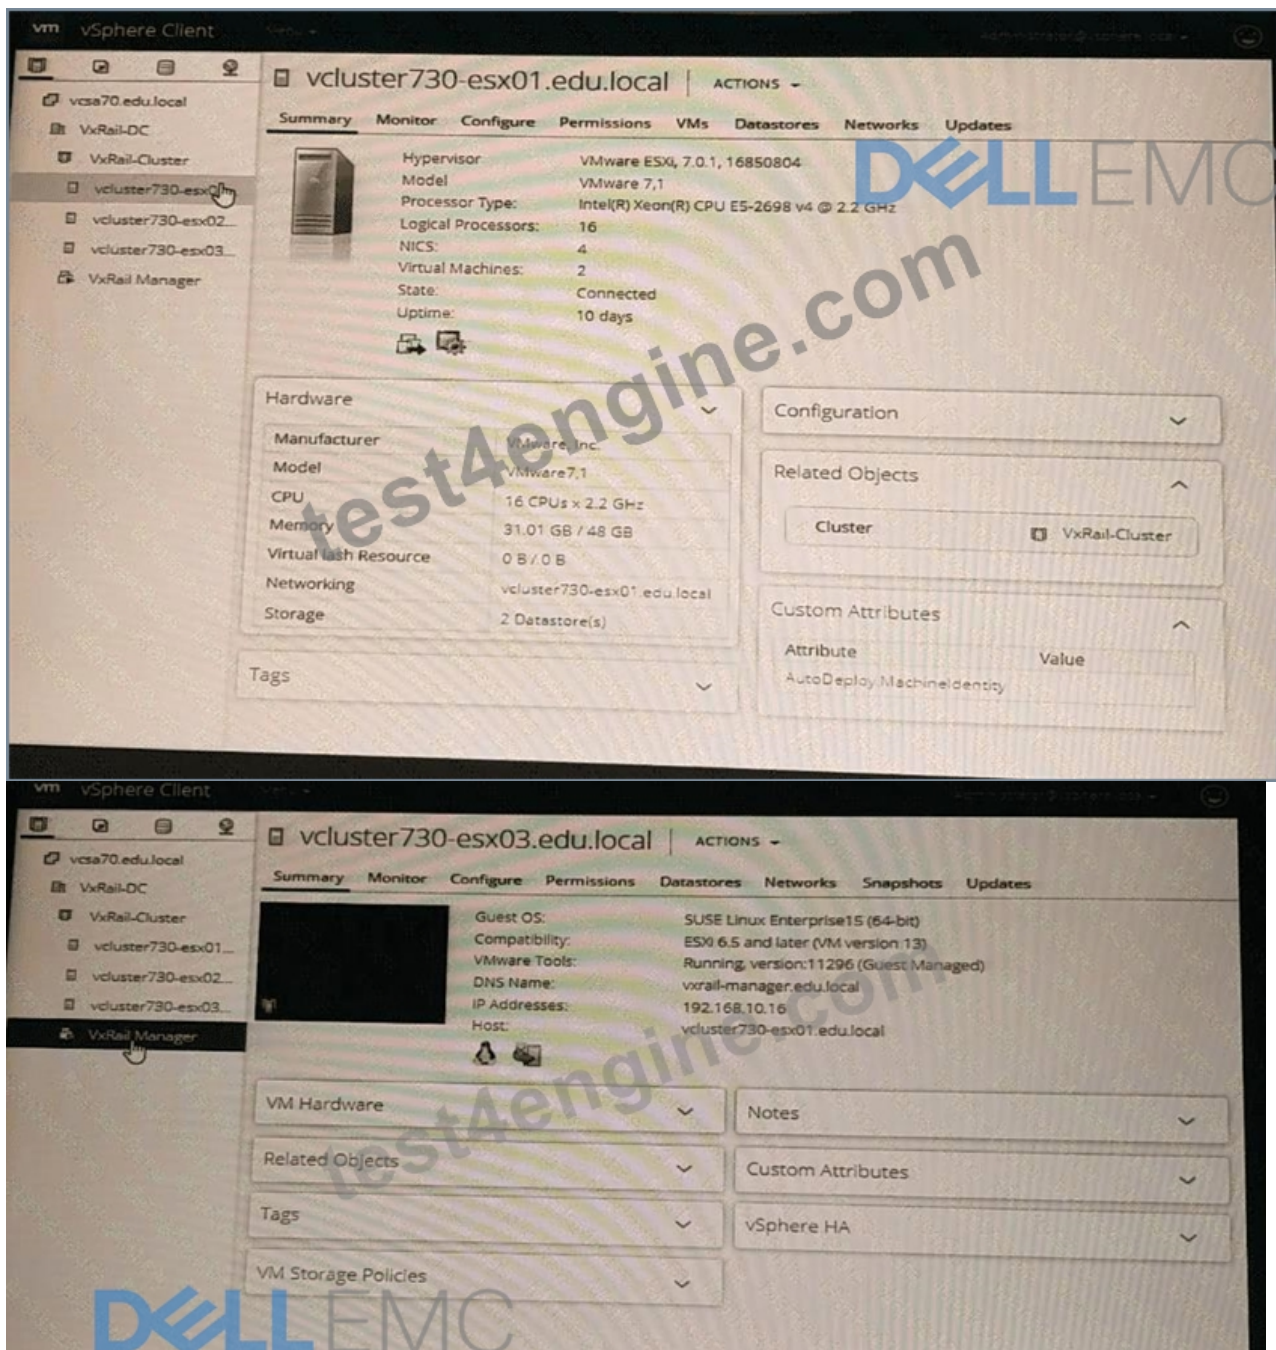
vm vSphere Client Menu

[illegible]

vcsa70.edu.local
VxRail-DC
VxRail-Cluster
vcluster730-esx01
vcluster730-esx02...
vcluster730-esx03...
VxRail Manager

vcluster730-esx01.edu.local | ACTIONS

Summary Monitor Configure Permissions VMs Datastores Networks Updates

Hypervisor: VMware ESXi, 7.0.1, 16850804
Model: VMware 7,1
Processor Type: Intel(R) Xeon(R) CPU E5-2698 v4 @ 2.2 GHz
Logical Processors: 16
NICS: 4
Virtual Machines: 2
State: Connected
Uptime: 10 days

DELL EMC

test4engine.com

Hardware

| | |
|---|---|
| Manufacturer | VMware, Inc. |
| Model | VMware7,1 |
| CPU | 16 CPUs x 2.2 GHz |
| Memory | 31.01 GB / 48 GB |
| Virtual Flash Resource | 0 B / 0 B |
| Networking | vcluster730-esx01.edu.local |
| Storage | 2 Datastore(s) |

Tags

Configuration

Related Objects

Cluster VxRail-Cluster

Custom Attributes

| Attribute | Value |
|---|---|
| AutoDeploy.MachineIdentity | |

vm vSphere Client Menu

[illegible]

vcsa70.edu.local
VxRail-DC
VxRail-Cluster
vcluster730-esx01...
vcluster730-esx02...
vcluster730-esx03...
VxRail Manager

vcluster730-esx03.edu.local | ACTIONS

Summary Monitor Configure Permissions Datastores Networks Snapshots Updates

Guest OS: SUSE Linux Enterprise15 (64-bit)
Compatibility: ESXi 6.5 and later (VM version 13)
VMware Tools: Running, version:11296 (Guest Managed)
DNS Name: vxrail-manager.edu.local
IP Addresses: 192.168.10.16
Host: vcluster730-esx01.edu.local

test4engine.com

VM Hardware
Related Objects
Tags
VM Storage Policies

Notes
Custom Attributes
vSphere HA

DELL EMC